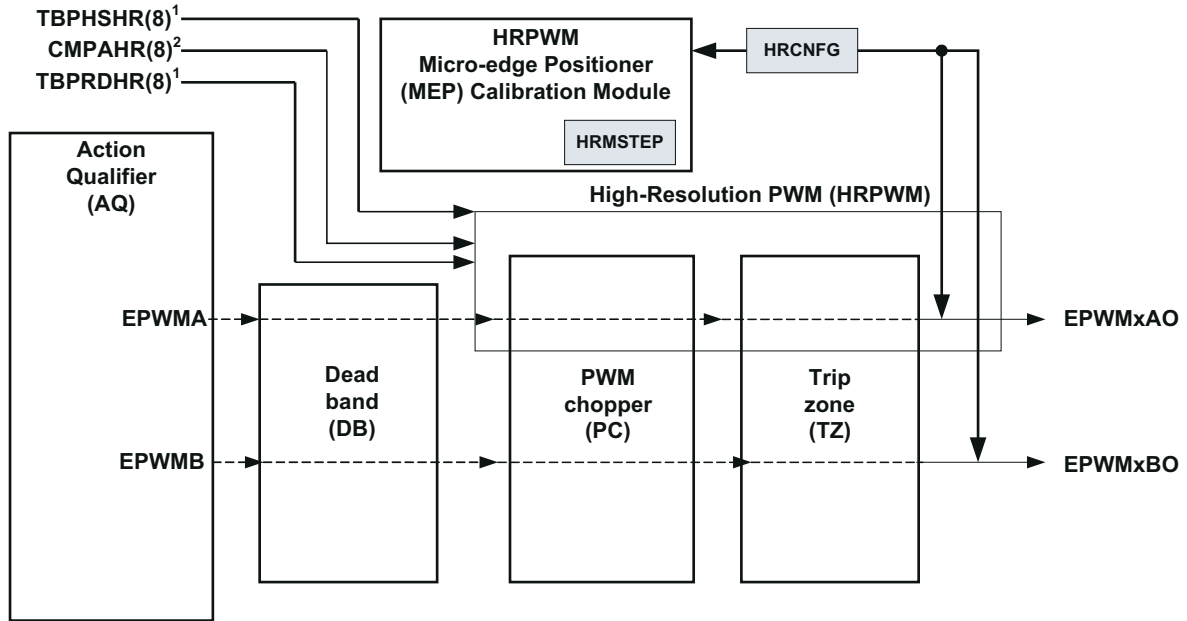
TBPHSHR(8)$^1$
CMPAHR(8)$^2$
TBPRDHR(8)$^1$

HRPWM
Micro-edge Positioner
(MEP) Calibration Module

HRMSTEP

HRCNFG

Action
Qualifier
(AQ)

High-Resolution PWM (HRPWM)

EPWMA

EPWMxAO

Dead
band
(DB)

PWM
chopper
(PC)

Trip
zone
(TZ)

EPWMB

EPWMxBO